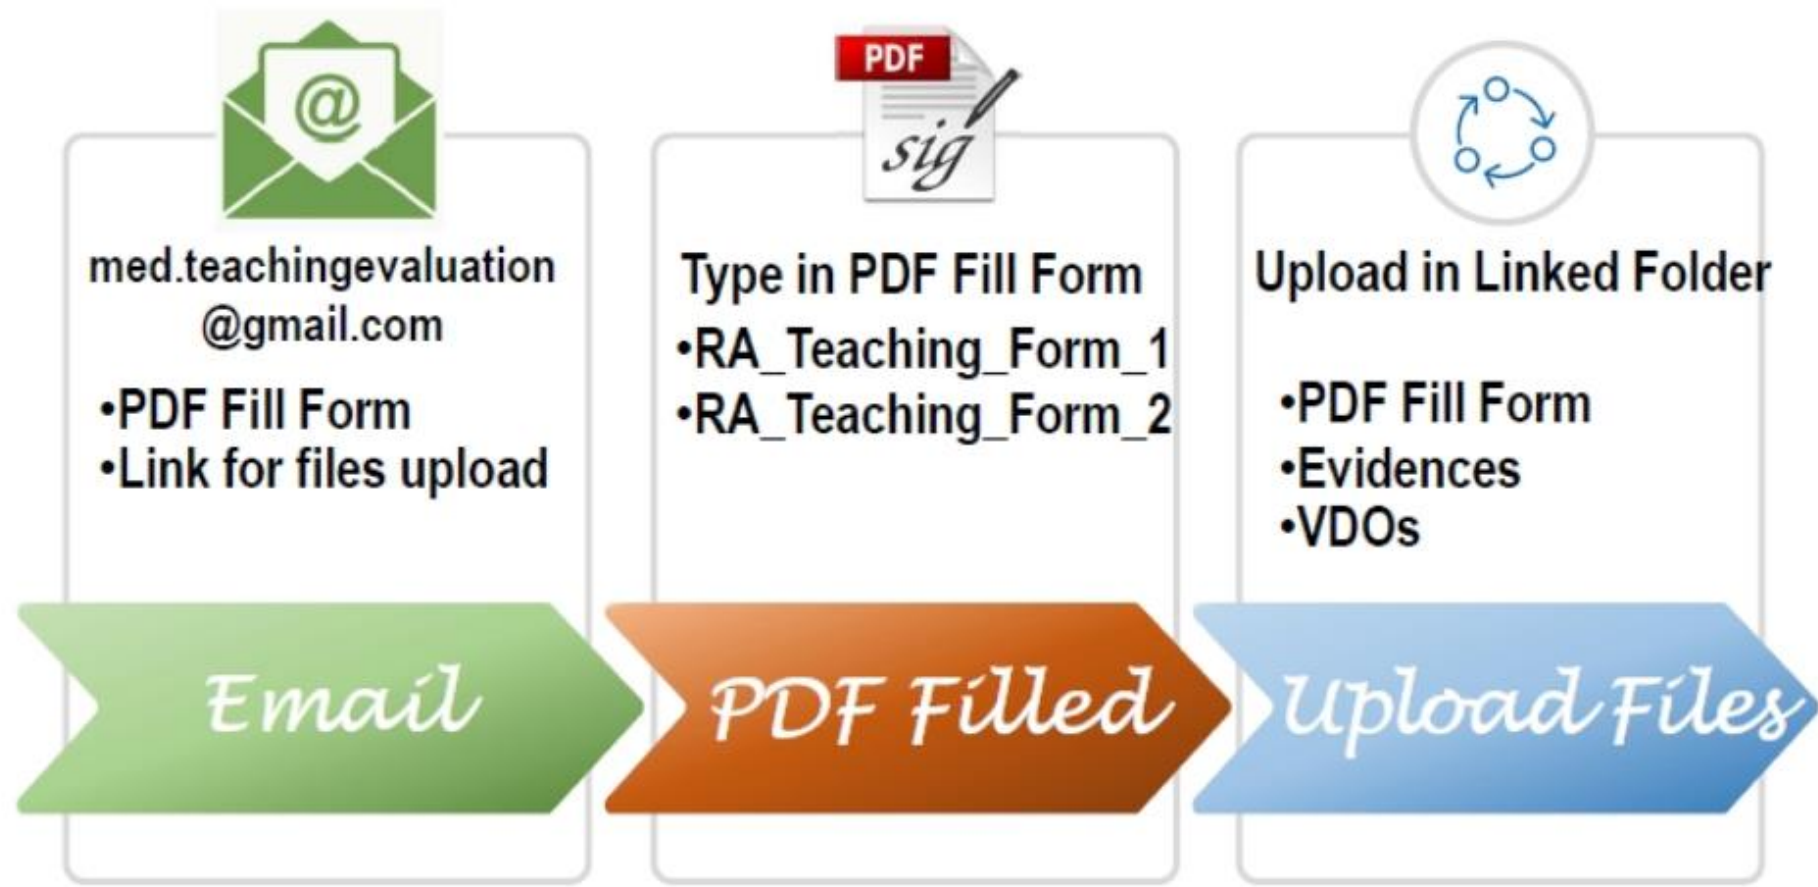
@

med.teachingevaluation @gmail.com

•PDF Fill Form
•Link for files upload

Email

PDF

sig

Type in PDF Fill Form

•RA_Teaching_Form_1
•RA_Teaching_Form_2

PDF Filled

Upload in Linked Folder

•PDF Fill Form
•Evidences
•VDOs

Upload Files